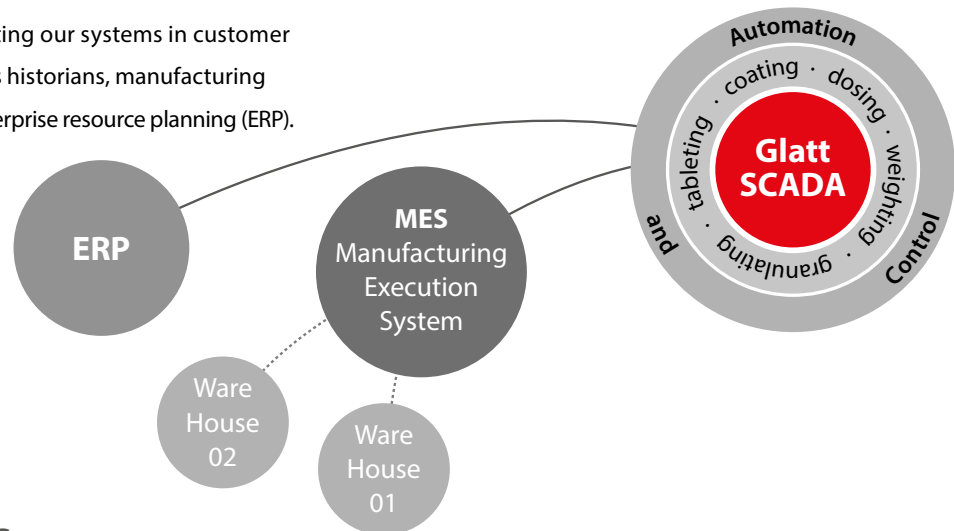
ting our systems in customer
s historians, manufacturing
erprise resource planning (ERP).

ERP

MES
Manufacturing
Execution
System

Ware
House
02

Ware
House
01

Automation
and
Control

coating · dosing · weighting · granulating · tableting ·

Glatt
SCADA